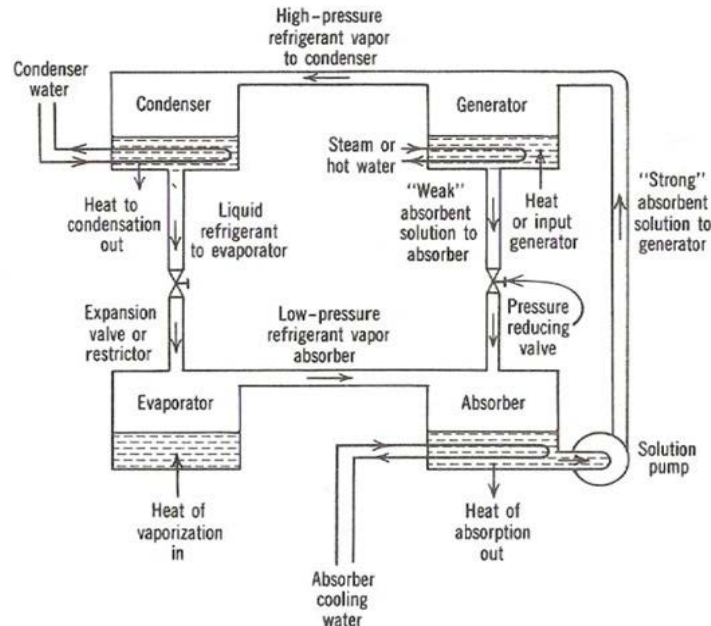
High-pressure refrigerant vapor to condenser

Condenser water

Condenser

Generator

Steam or hot water

Heat to condensation out

Liquid refrigerant to evaporator

"Weak" absorbent solution to absorber

Heat or input generator

"Strong" absorbent solution to generator

Expansion valve or restrictor

Low-pressure refrigerant vapor absorber

Pressure reducing valve

Evaporator

Absorber

Solution pump

Heat of vaporization in

Heat of absorption out

Absorber cooling water